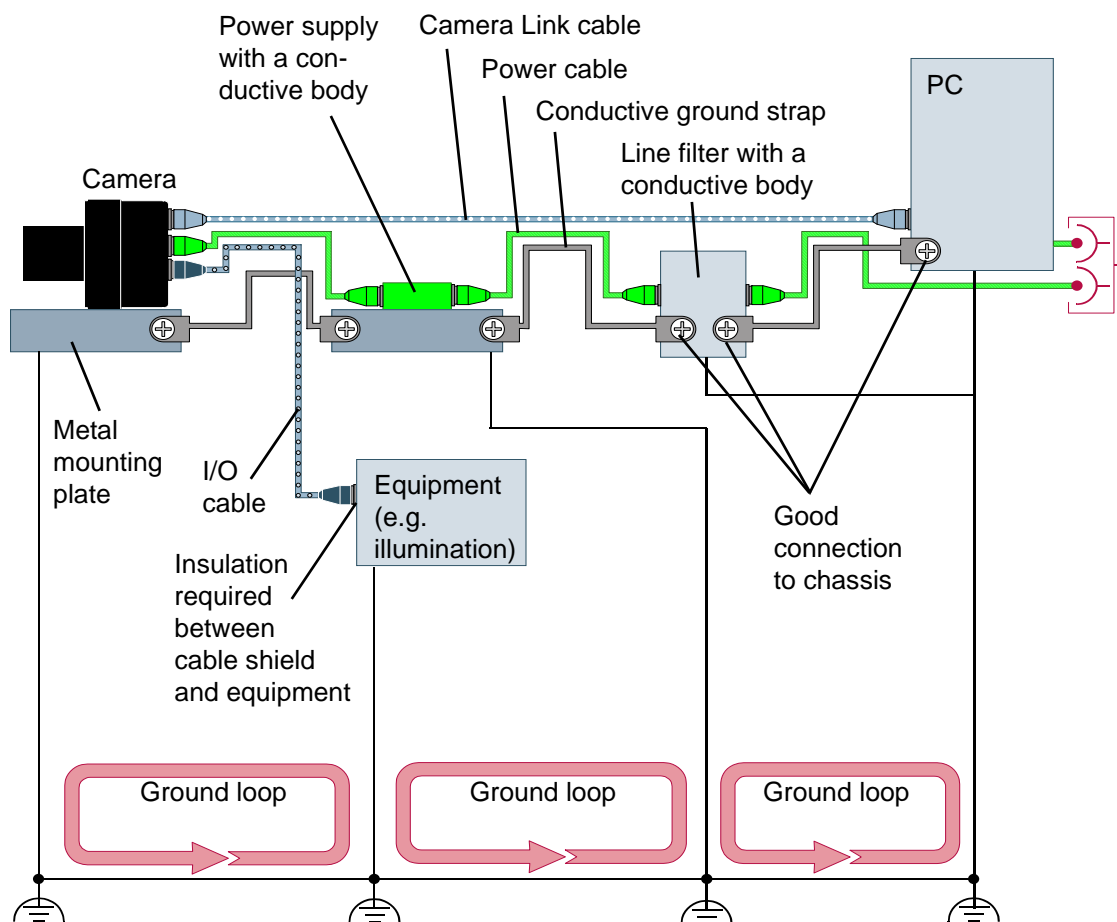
Power supply with a conductive body

Camera Link cable

Power cable

Conductive ground strap

PC

Line filter with a conductive body

Camera

Metal mounting plate

I/O cable

Equipment (e.g. illumination)

Insulation required between cable shield and equipment

Good connection to chassis

Ground loop

Ground loop

Ground loop